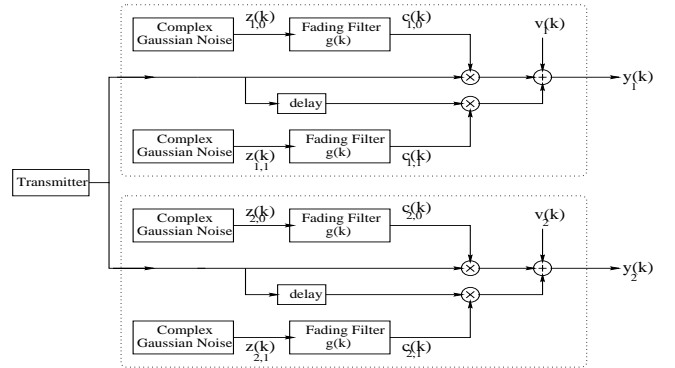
Complex Gaussian Noise

$z_{1,0}(k)$

Fading Filter g(k)

$c_{1,0}(k)$

$v_1(k)$

$y_1(k)$

delay

Complex Gaussian Noise

$z_{1,1}(k)$

Fading Filter g(k)

$c_{1,1}(k)$

Transmitter

Complex Gaussian Noise

$z_{2,0}(k)$

Fading Filter g(k)

$c_{2,0}(k)$

$v_2(k)$

$y_2(k)$

delay

Complex Gaussian Noise

$z_{2,1}(k)$

Fading Filter g(k)

$c_{2,1}(k)$